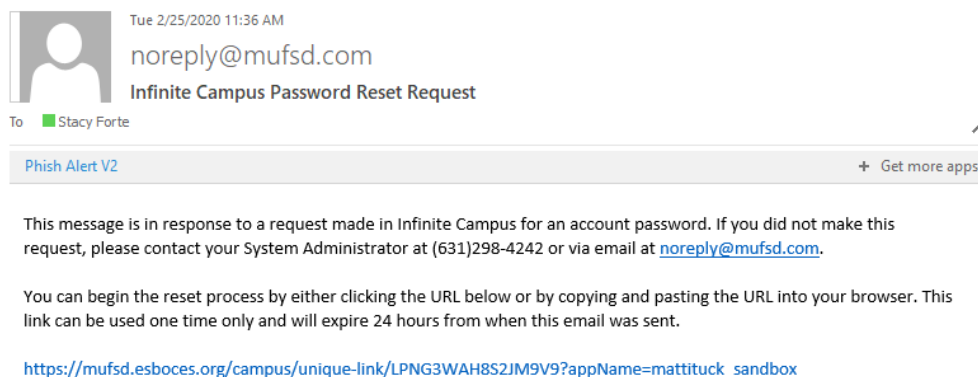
Tue 2/25/2020 11:36 AM

noreply@mufsd.com

Infinite Campus Password Reset Request

To Stacy Forte

Phish Alert V2

+ Get more apps

This message is in response to a request made in Infinite Campus for an account password. If you did not make this request, please contact your System Administrator at (631)298-4242 or via email at noreply@mufsd.com.

You can begin the reset process by either clicking the URL below or by copying and pasting the URL into your browser. This link can be used one time only and will expire 24 hours from when this email was sent.

https://mufsd.esboces.org/campus/unique-link/LPNG3WAH8S2JM9V9?appName=mattituck_sandbox